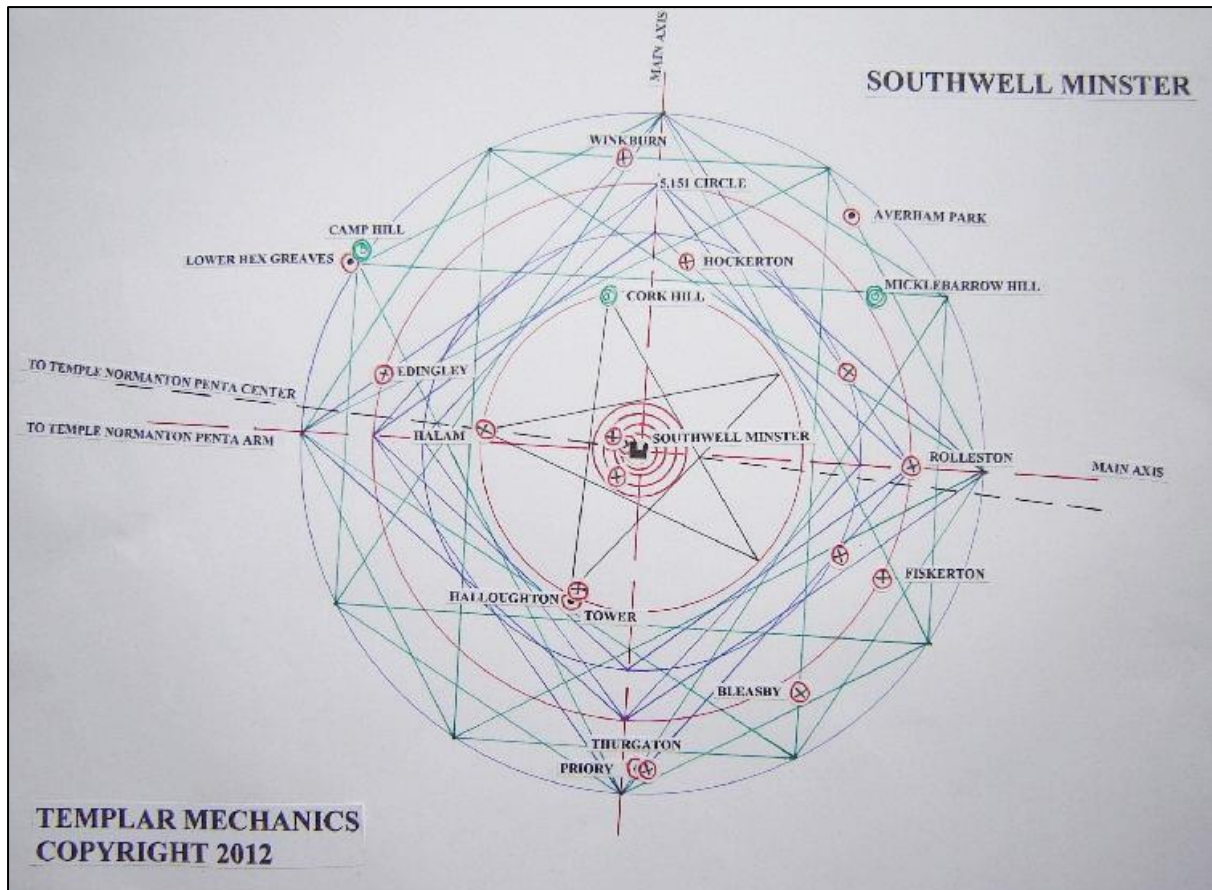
SOUTHWELL MINSTER

MAIN AXIS

WINKBURN

5,151 CIRCLE

AVERHAM PARK

CAMP HILL

LOWER HEX GREAVES

HOCKERTON

MICKLEBARROW HILL

CORK HILL

EDINGLEY

TO TEMPLE NORMANTON PENTA CENTER

TO TEMPLE NORMANTON PENTA ARM

HALAM

SOUTHWELL MINSTER

ROLLESTON

MAIN AXIS

FISKERTON

HALLOUGHTON

TOWER

BLEASBY

THURGATON

PRIORY

TEMPLAR MECHANICS
COPYRIGHT 2012